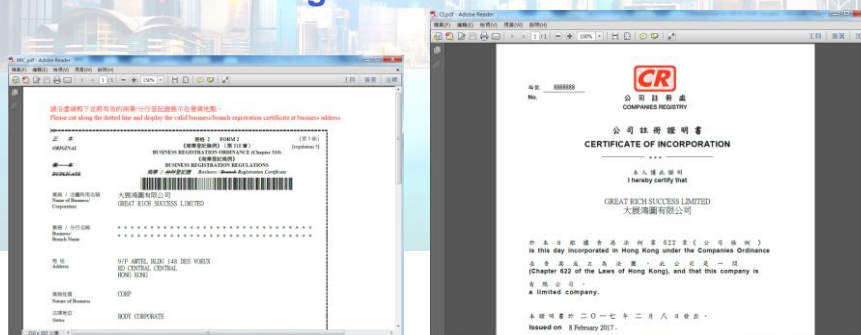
BRC.pdf - Adobe Reader
檔案(F) 編輯(E) 檢視(V) 視窗(W) 說明(H)
1 / 1 150%
請沿虛線剪下並將有效的商業/分行登記證展示於營業地點。
Please cut along the dotted line and display the valid business/branch registration certificate at business address.

正 本
ORIGINAL
表格 2 FORM 2
《商業登記條例》(第 310 章)
BUSINESS REGISTRATION ORDINANCE (Chapter 310)
(第 5 條)
[regulation 5]
《商業登記規例》
BUSINESS REGISTRATION REGULATIONS
副 本
DUPLICATE
商業 / 分行登記證 Business / Branch Registration Certificate

業務 / 法團所用名稱
Name of Business/ Corporation
大展鴻圖有限公司
GREAT RICH SUCCESS LIMITED

業務 / 分行名稱
Business/ Branch Name

地 址
Address
9/F AMTEL BLDG 148 DES VOEUX RD CENTRAL CENTRAL HONG KONG

業務性質
Nature of Business
CORP

法律地位
Status
BODY CORPORATE

CI.pdf - Adobe Reader
檔案(F) 編輯(E) 檢視(V) 視窗(W) 說明(H)
1 / 1 100%
工具 簽署 註解
編號
No.
8888888
CR
公 司 註 冊 處
COMPANIES REGISTRY
公 司 註 冊 證 明 書
CERTIFICATE OF INCORPORATION
本 人 謹 此 證 明
I hereby certify that
GREAT RICH SUCCESS LIMITED
大展鴻圖有限公司
於 本 日 根 據 香 港 法 例 第 622 章《公 司 條 例》
is this day incorporated in Hong Kong under the Companies Ordinance
在 香 港 成 立 為 法 團 · 此 公 司 是 一 間
(Chapter 622 of the Laws of Hong Kong), and that this company is
有 限 公 司 。
a limited company.
本 證 明 書 於 二 〇 一 七 年 二 月 八 日 發 出 。
Issued on 8 February 2017.